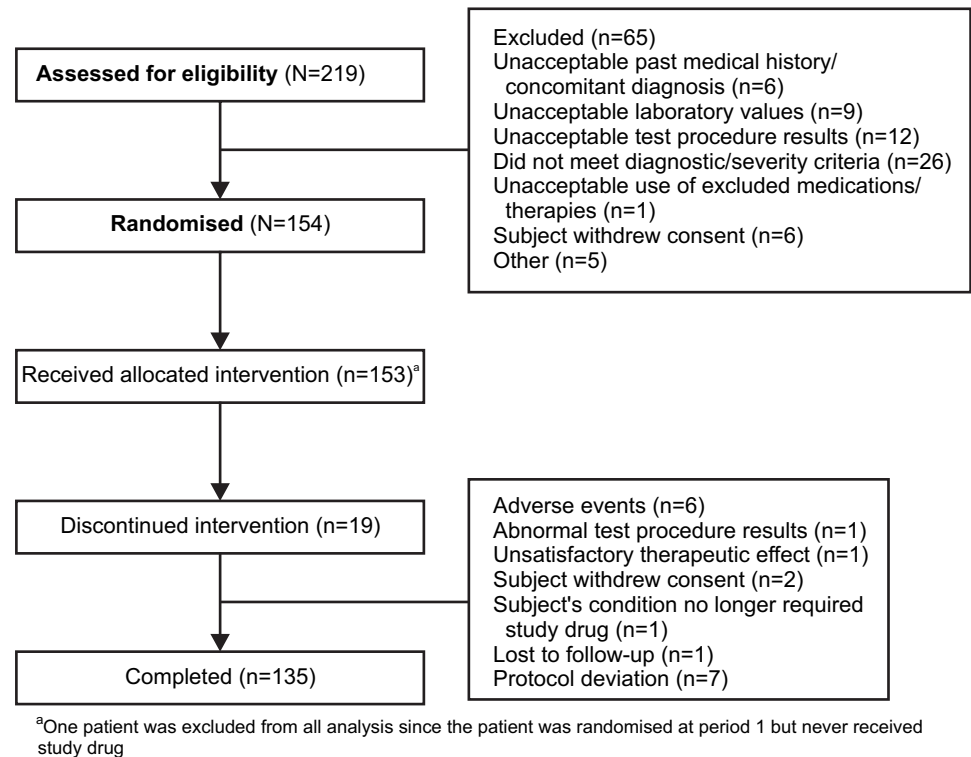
Assessed for eligibility (N=219)

Excluded (n=65)
Unacceptable past medical history/ concomitant diagnosis (n=6)
Unacceptable laboratory values (n=9)
Unacceptable test procedure results (n=12)
Did not meet diagnostic/severity criteria (n=26)
Unacceptable use of excluded medications/ therapies (n=1)
Subject withdrew consent (n=6)
Other (n=5)

Randomised (N=154)

Received allocated intervention (n=153)$^{a}$

Discontinued intervention (n=19)

Adverse events (n=6)
Abnormal test procedure results (n=1)
Unsatisfactory therapeutic effect (n=1)
Subject withdrew consent (n=2)
Subject's condition no longer required study drug (n=1)
Lost to follow-up (n=1)
Protocol deviation (n=7)

Completed (n=135)

$^{a}$One patient was excluded from all analysis since the patient was randomised at period 1 but never received study drug